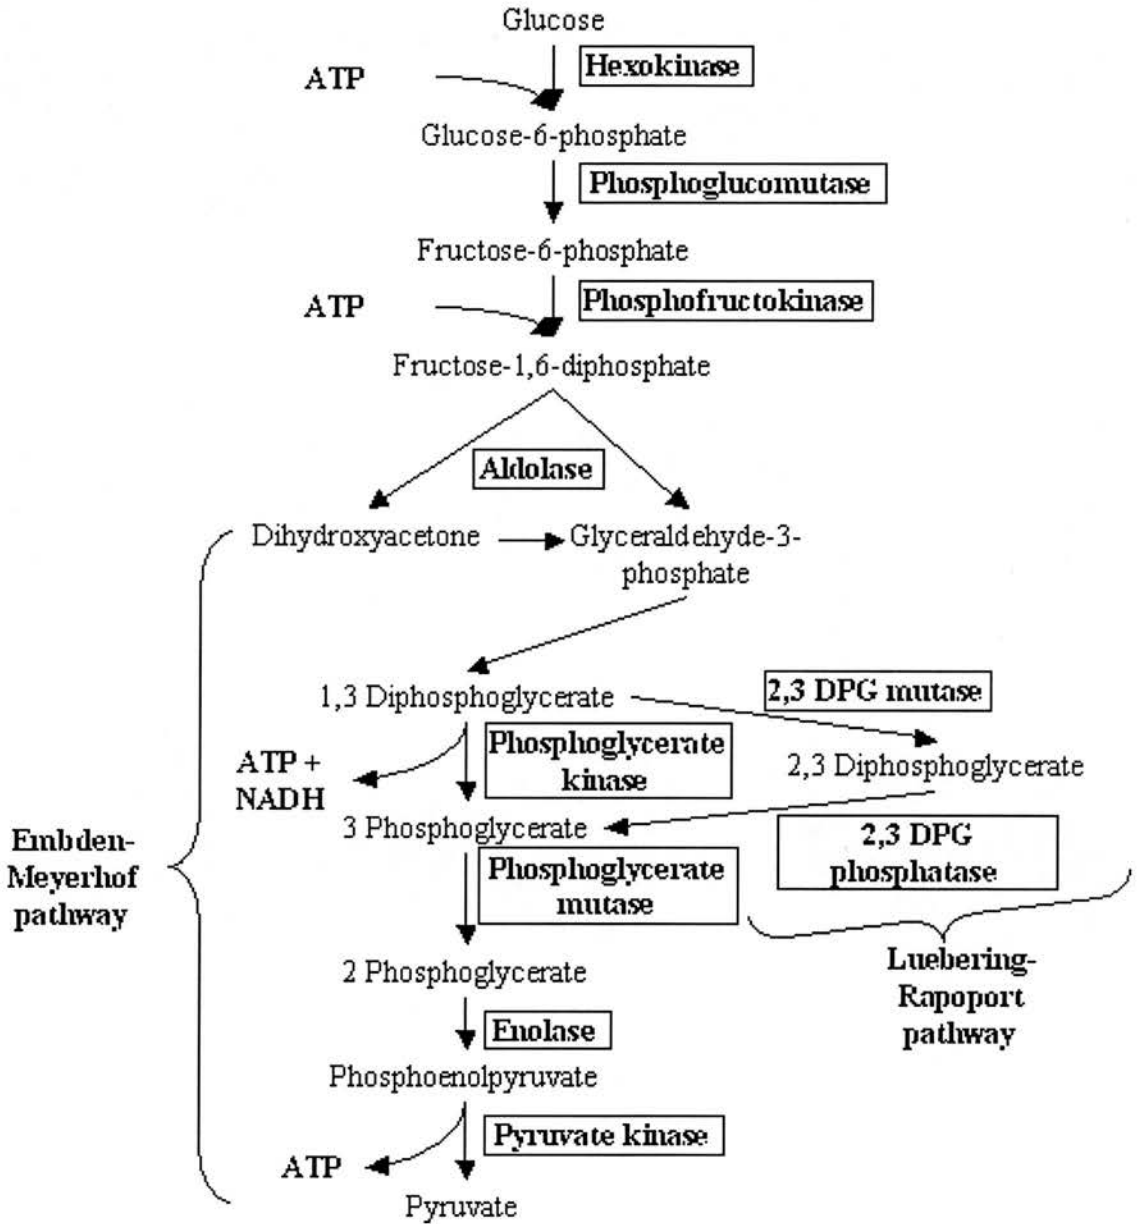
Glucose
ATP
Hexokinase
Glucose-6-phosphate
Phosphoglucomutase
Fructose-6-phosphate
ATP
Phosphofructokinase
Fructose-1,6-diphosphate
Aldolase
Dihydroxyacetone
Glyceraldehyde-3-phosphate
1,3 Diphosphoglycerate
2,3 DPG mutase
2,3 Diphosphoglycerate
ATP + NADH
Phosphoglycerate kinase
3 Phosphoglycerate
2,3 DPG phosphatase
Embden-Meyerhof pathway
Phosphoglycerate mutase
2 Phosphoglycerate
Luebering-Rapoport pathway
Enolase
Phosphoenolpyruvate
Pyruvate kinase
ATP
Pyruvate